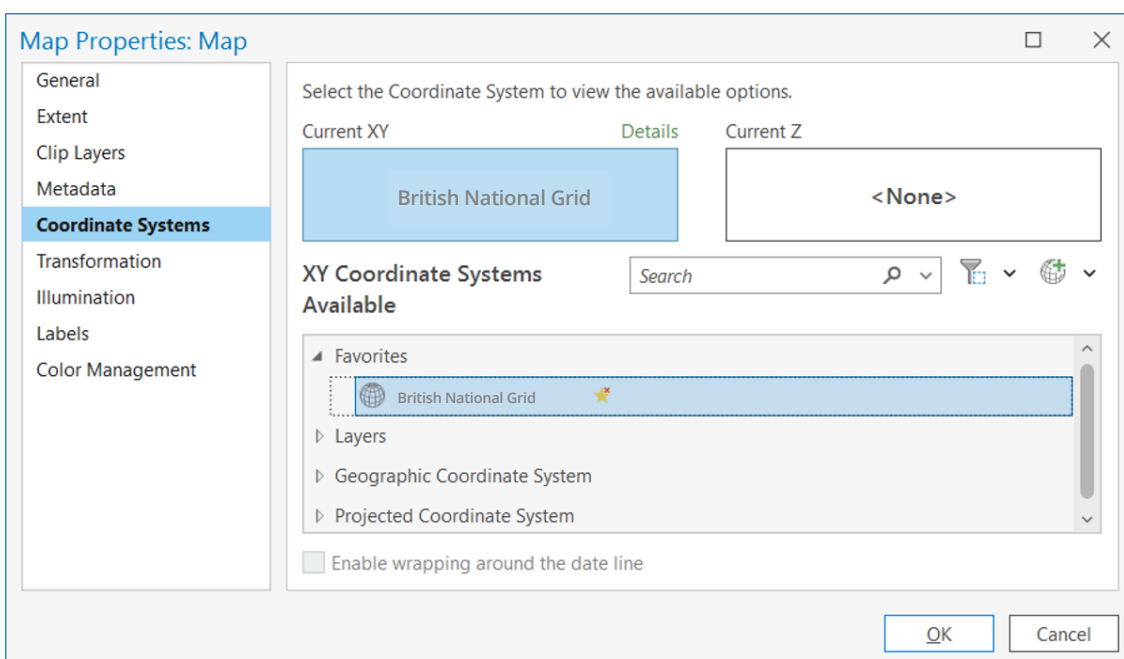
Map Properties: Map

General
Extent
Clip Layers
Metadata
Coordinate Systems
Transformation
Illumination
Labels
Color Management

Select the Coordinate System to view the available options.

Current XY
Details
British National Grid

Current Z
<None>

XY Coordinate Systems Available

Search

Favorites
British National Grid
Layers
Geographic Coordinate System
Projected Coordinate System

Enable wrapping around the date line

OK
Cancel